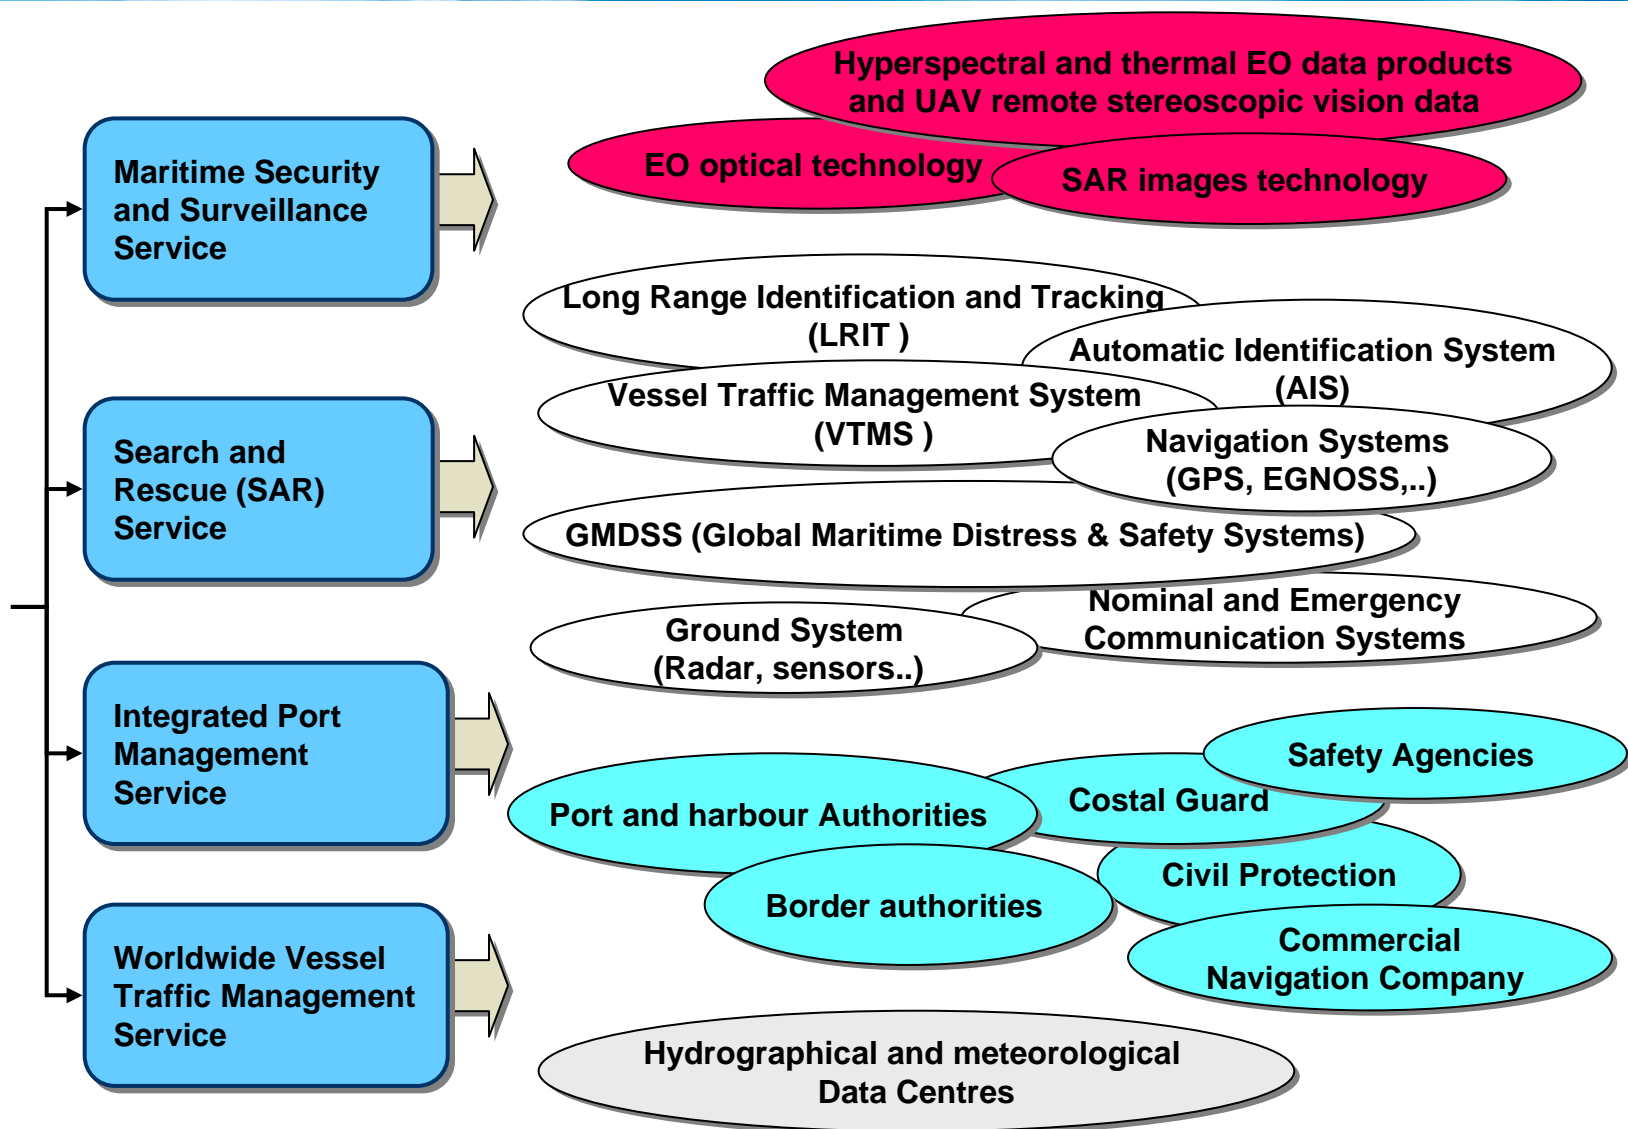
Maritime Security and Surveillance Service

Search and Rescue (SAR) Service

Integrated Port Management Service

Worldwide Vessel Traffic Management Service

Hyperspectral and thermal EO data products and UAV remote stereoscopic vision data

EO optical technology

SAR images technology

Long Range Identification and Tracking (LRIT )

Automatic Identification System (AIS)

Vessel Traffic Management System (VTMS )

Navigation Systems (GPS, EGNOSS,..)

GMDSS (Global Maritime Distress & Safety Systems)

Nominal and Emergency Communication Systems

Ground System (Radar, sensors..)

Safety Agencies

Costal Guard

Port and harbour Authorities

Civil Protection

Border authorities

Commercial Navigation Company

Hydrographical and meteorological Data Centres